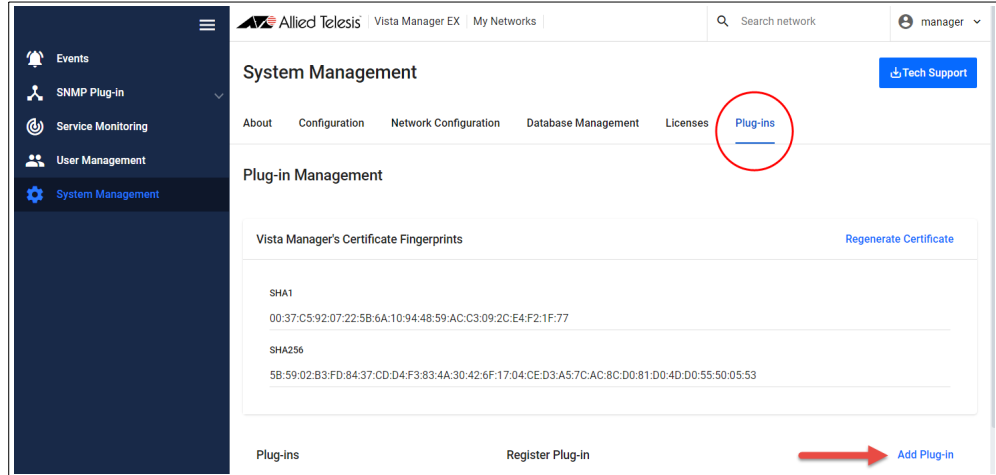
Events
SNMP Plug-in
Service Monitoring
User Management
System Management

Allied Telesis | Vista Manager EX | My Networks
Search network
manager

System Management
Tech Support

About Configuration Network Configuration Database Management Licenses Plug-ins

Plug-in Management

Vista Manager's Certificate Fingerprints
Regenerate Certificate

SHA1
00:37:C5:92:07:22:5B:6A:10:94:48:59:AC:C3:09:2C:E4:F2:1F:77

SHA256
5B:59:02:B3:FD:84:37:CD:D4:F3:83:4A:30:42:6F:17:04:CE:D3:A5:7C:AC:8C:D0:81:D0:4D:D0:55:50:05:53

Plug-ins
Register Plug-in
Add Plug-in